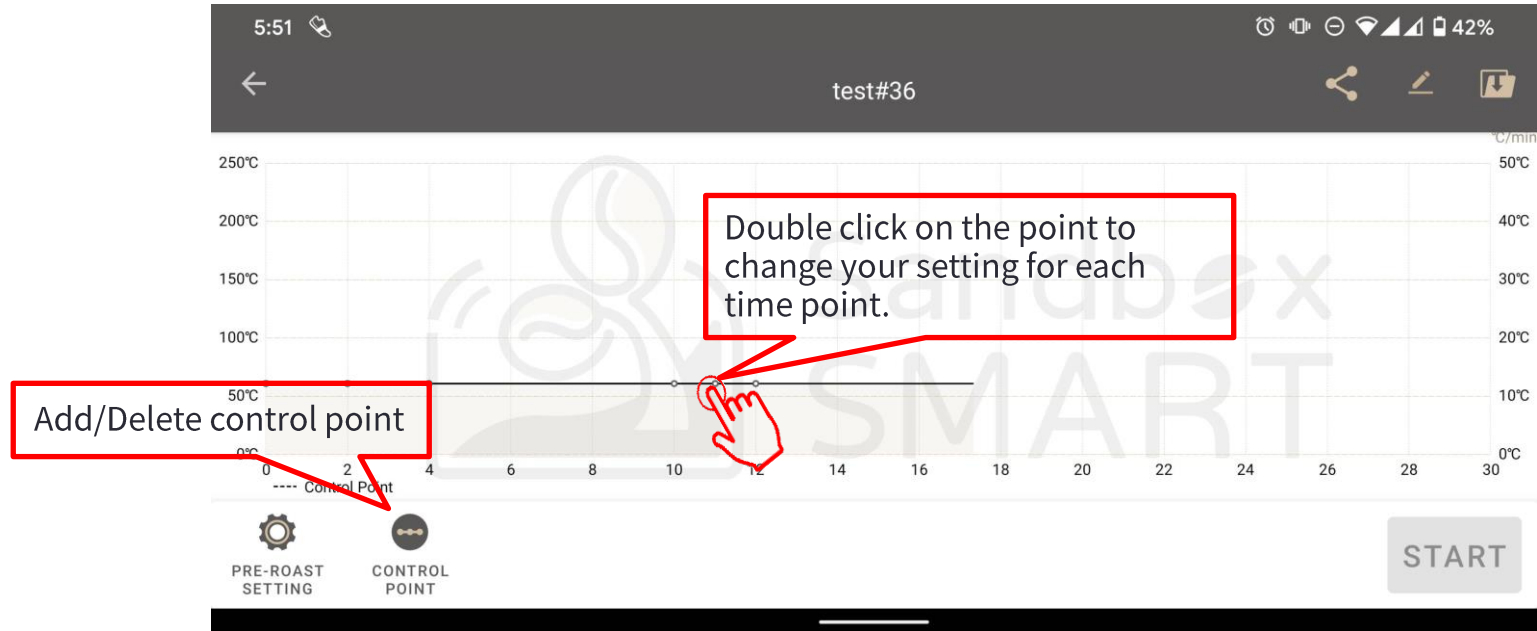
5:51

42%

test#36

℃/min

250℃
200℃
150℃
100℃
50℃
0℃

50℃
40℃
30℃
20℃
10℃
0℃

0 2 4 6 8 10 12 14 16 18 20 22 24 26 28 30

---- Control Point

Double click on the point to change your setting for each time point.

Add/Delete control point

Sandbox SMART

PRE-ROAST SETTING

CONTROL POINT

START